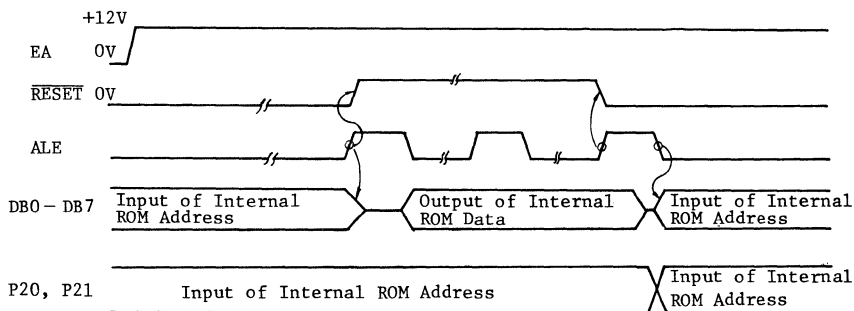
+12V

EA 0V

$\overline{RESET}$ 0V

ALE

DB0 – DB7 Input of Internal ROM Address

Output of Internal ROM Data

Input of Internal ROM Address

P20, P21 Input of Internal ROM Address

Input of Internal ROM Address